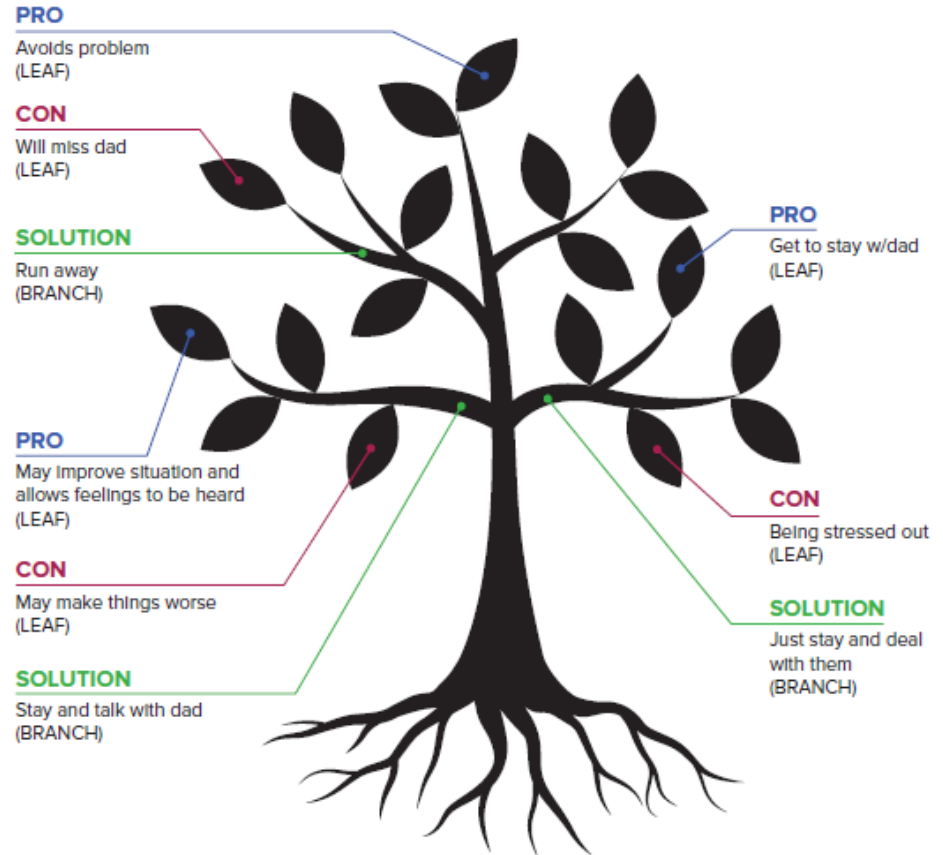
PRO
Avoids problem
(LEAF)

CON
Will miss dad
(LEAF)

SOLUTION
Run away
(BRANCH)

PRO
Get to stay w/dad
(LEAF)

PRO
May improve situation and allows feelings to be heard
(LEAF)

CON
May make things worse
(LEAF)

SOLUTION
Stay and talk with dad
(BRANCH)

CON
Being stressed out
(LEAF)

SOLUTION
Just stay and deal with them
(BRANCH)